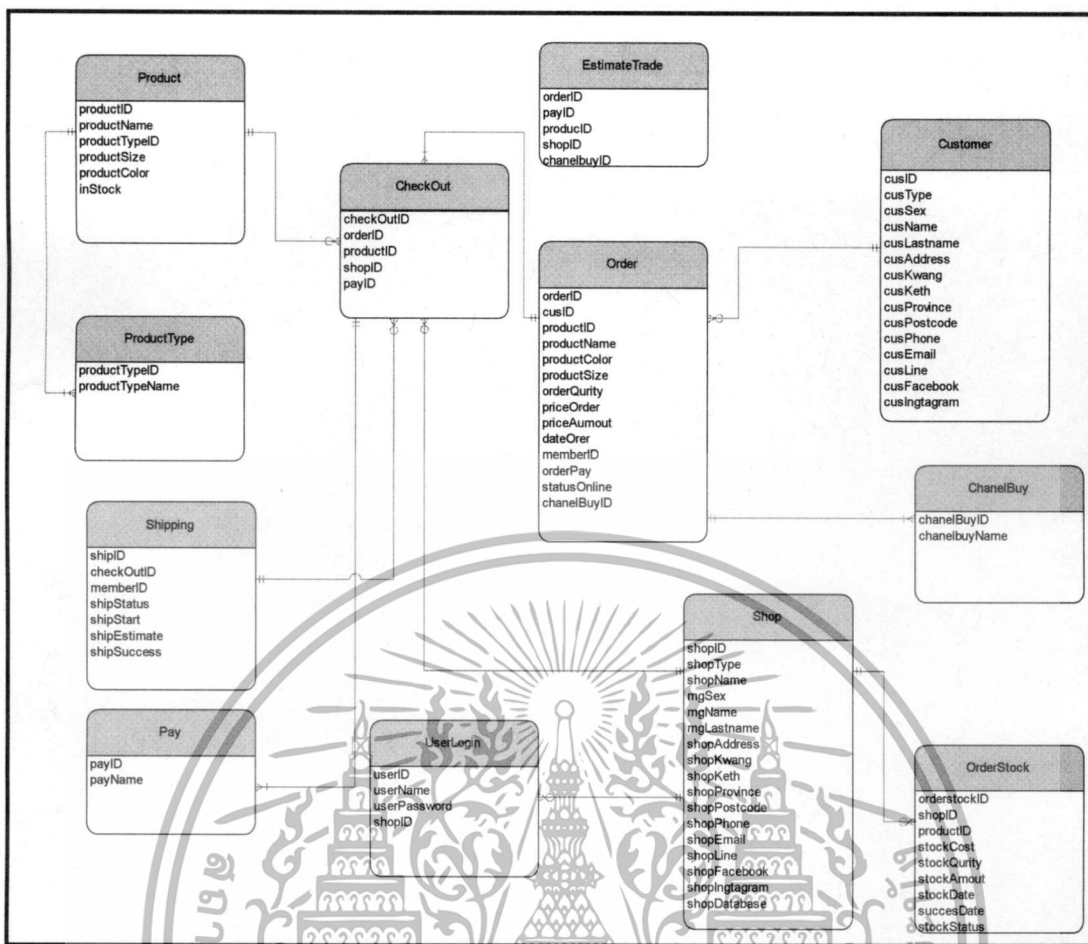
Product
productID
productName
productTypeID
productSize
productColor
inStock

EstimateTrade
orderID
payID
producID
shopID
chanelbuyID

Customer
cusID
cusType
cusSex
cusName
cusLastname
cusAddress
cusKwang
cusKeth
cusProvince
cusPostcode
cusPhone
cusEmail
cusLine
cusFacebook
cusIngtagram

CheckOut
checkOutID
orderID
productID
shopID
payID

Order
orderID
cusID
productID
productName
productColor
productSize
orderQurity
priceOrder
priceAumout
dateOrer
memberID
orderPay
statusOnline
chanelBuyID

ProductType
productTypeID
productTypeName

ChanelBuy
chanelBuyID
chanelbuyName

Shipping
shipID
checkOutID
memberID
shipStatus
shipStart
shipEstimate
shipSuccess

Shop
shopID
shopType
shopName
mgSex
mgName
mgLastname
shopAddress
shopKwang
shopKeth
shopProvince
shopPostcode
shopPhone
shopEmail
shopLine
shopFacebook
shopIngtagram
shopDatabase

Pay
payID
payName

UserLogin
userID
userName
userPassword
shopID

OrderStock
orderstockID
shopID
productID
stockCost
stockQurity
stockAmout
stockDate
succesDate
stockStatus